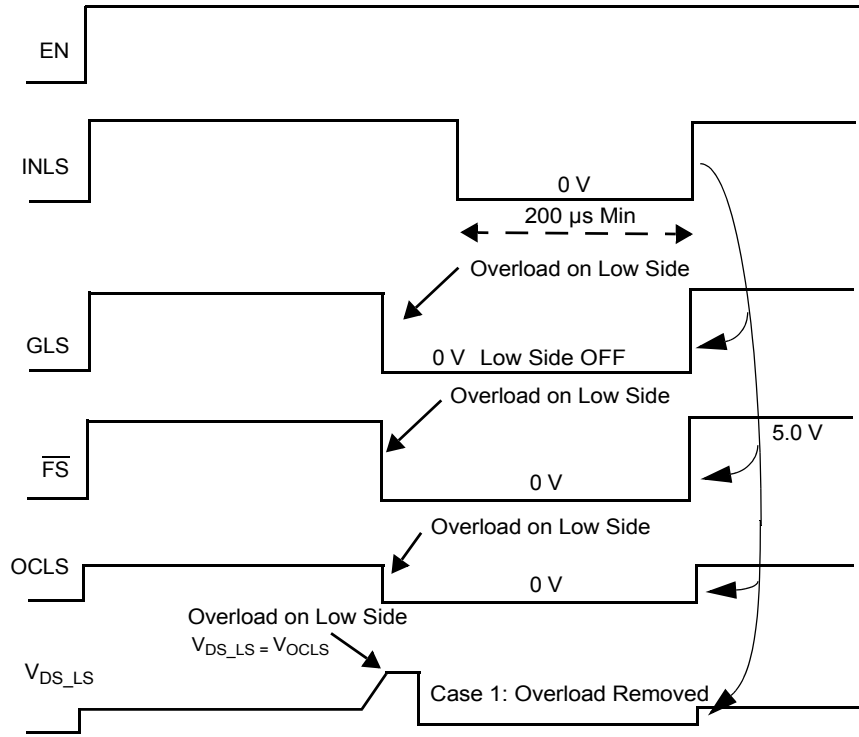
EN

INLS

0 V

200 µs Min

Overload on Low Side

GLS

0 V Low Side OFF

Overload on Low Side

$\overline{FS}$

5.0 V

0 V

Overload on Low Side

OCLS

0 V

Overload on Low Side

$V_{DS\_LS} = V_{OCLS}$

$V_{DS\_LS}$

Case 1: Overload Removed